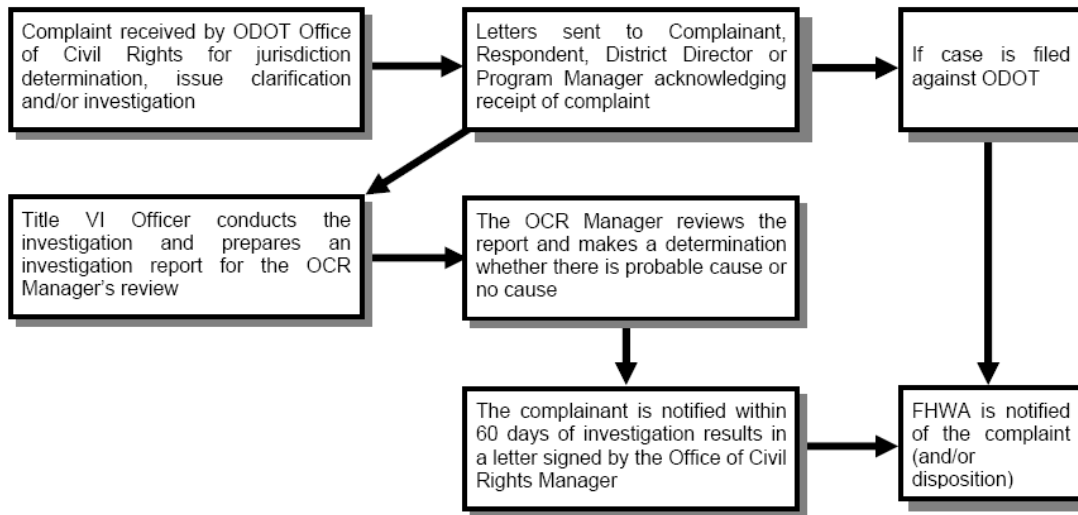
Complaint received by ODOT Office of Civil Rights for jurisdiction determination, issue clarification and/or investigation

Letters sent to Complainant, Respondent, District Director or Program Manager acknowledging receipt of complaint

If case is filed against ODOT

Title VI Officer conducts the investigation and prepares an investigation report for the OCR Manager's review

The OCR Manager reviews the report and makes a determination whether there is probable cause or no cause

The complainant is notified within 60 days of investigation results in a letter signed by the Office of Civil Rights Manager

FHWA is notified of the complaint (and/or disposition)